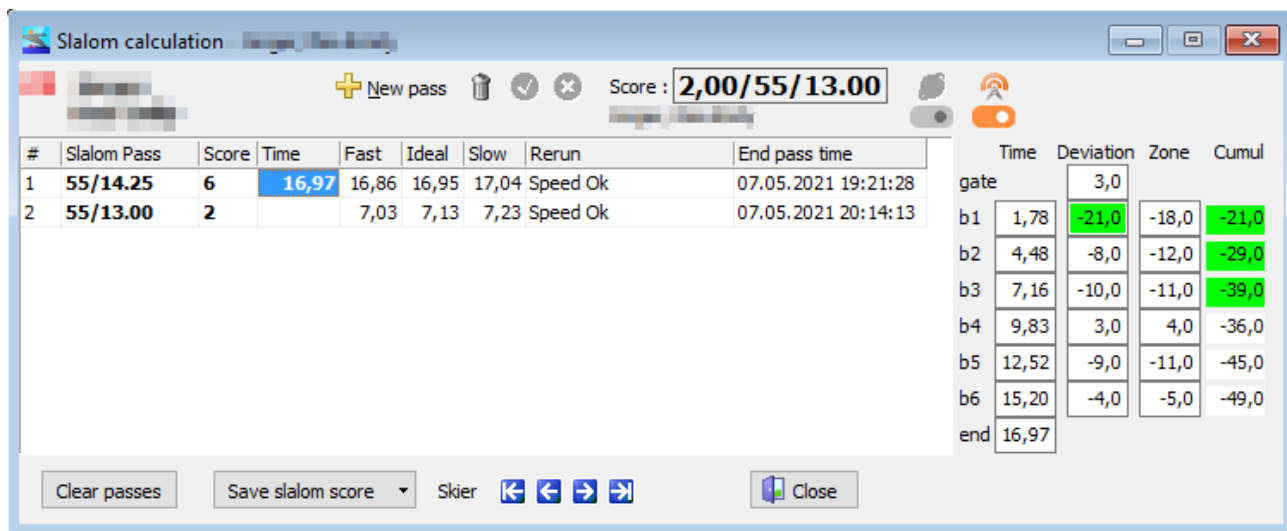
Slalom calculation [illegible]

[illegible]

New pass

Score : 2,00/55/13.00

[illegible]

| # | Slalom Pass | Score | Time | Fast | Ideal | Slow | Rerun | End pass time |
|---|---|---|---|---|---|---|---|---|
| 1 | 55/14.25 | 6 | 16,97 | 16,86 | 16,95 | 17,04 | Speed Ok | 07.05.2021 19:21:28 |
| 2 | 55/13.00 | 2 | | 7,03 | 7,13 | 7,23 | Speed Ok | 07.05.2021 20:14:13 |

| | Time | Deviation | Zone | Cumul |
|---|---|---|---|---|
| gate | | 3,0 | | |
| b1 | 1,78 | -21,0 | -18,0 | -21,0 |
| b2 | 4,48 | -8,0 | -12,0 | -29,0 |
| b3 | 7,16 | -10,0 | -11,0 | -39,0 |
| b4 | 9,83 | 3,0 | 4,0 | -36,0 |
| b5 | 12,52 | -9,0 | -11,0 | -45,0 |
| b6 | 15,20 | -4,0 | -5,0 | -49,0 |
| end | 16,97 | | | |

Clear passes

Save slalom score

Skier

Close